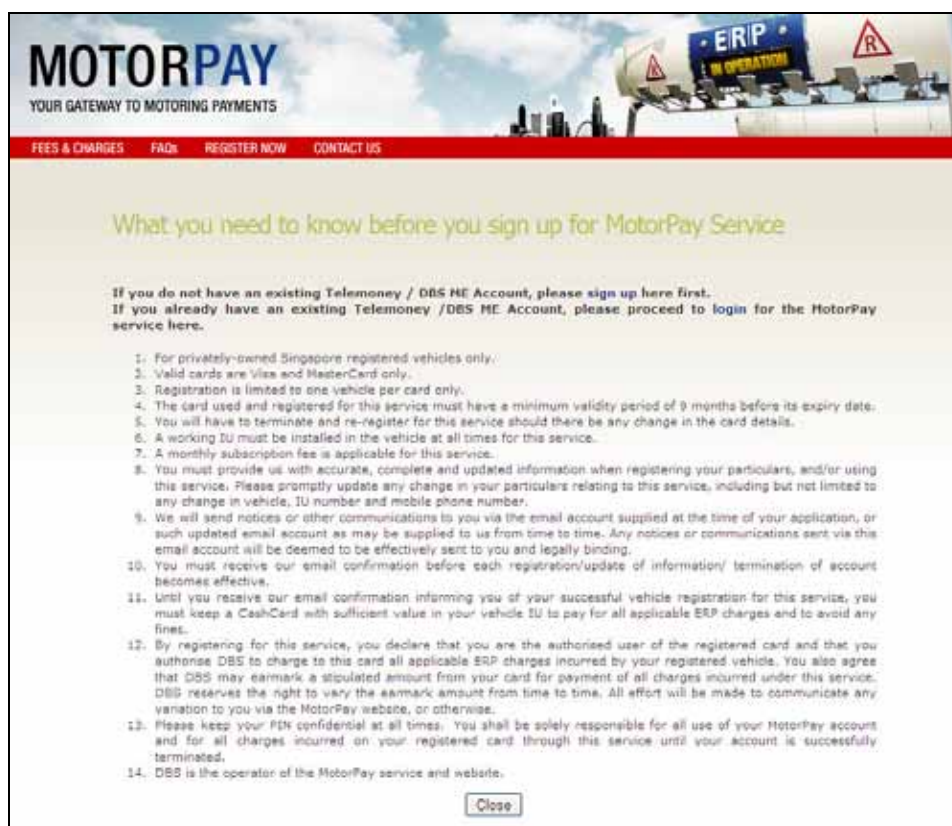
MOTORPAY
YOUR GATEWAY TO MOTORING PAYMENTS

ERP
IN OPERATION

FEES & CHARGES FAQs REGISTER NOW CONTACT US

What you need to know before you sign up for MotorPay Service

If you do not have an existing Telemoney / DBS ME Account, please sign up here first.
If you already have an existing Telemoney /DBS ME Account, please proceed to login for the MotorPay service here.

1. For privately-owned Singapore registered vehicles only.
2. Valid cards are Visa and MasterCard only.
3. Registration is limited to one vehicle per card only.
4. The card used and registered for this service must have a minimum validity period of 9 months before its expiry date.
5. You will have to terminate and re-register for this service should there be any change in the card details.
6. A working IU must be installed in the vehicle at all times for this service.
7. A monthly subscription fee is applicable for this service.
8. You must provide us with accurate, complete and updated information when registering your particulars, and/or using this service. Please promptly update any change in your particulars relating to this service, including but not limited to any change in vehicle, IU number and mobile phone number.
9. We will send notices or other communications to you via the email account supplied at the time of your application, or such updated email account as may be supplied to us from time to time. Any notices or communications sent via this email account will be deemed to be effectively sent to you and legally binding.
10. You must receive our email confirmation before each registration/update of information/ termination of account becomes effective.
11. Until you receive our email confirmation informing you of your successful vehicle registration for this service, you must keep a CashCard with sufficient value in your vehicle IU to pay for all applicable ERP charges and to avoid any fines.
12. By registering for this service, you declare that you are the authorised user of the registered card and that you authorise DBS to charge to this card all applicable ERP charges incurred by your registered vehicle. You also agree that DBS may earmark a stipulated amount from your card for payment of all charges incurred under this service. DBS reserves the right to vary the earmark amount from time to time. All effort will be made to communicate any variation to you via the MotorPay website, or otherwise.
13. Please keep your PIN confidential at all times. You shall be solely responsible for all use of your MotorPay account and for all charges incurred on your registered card through this service until your account is successfully terminated.
14. DBS is the operator of the MotorPay service and website.

Close